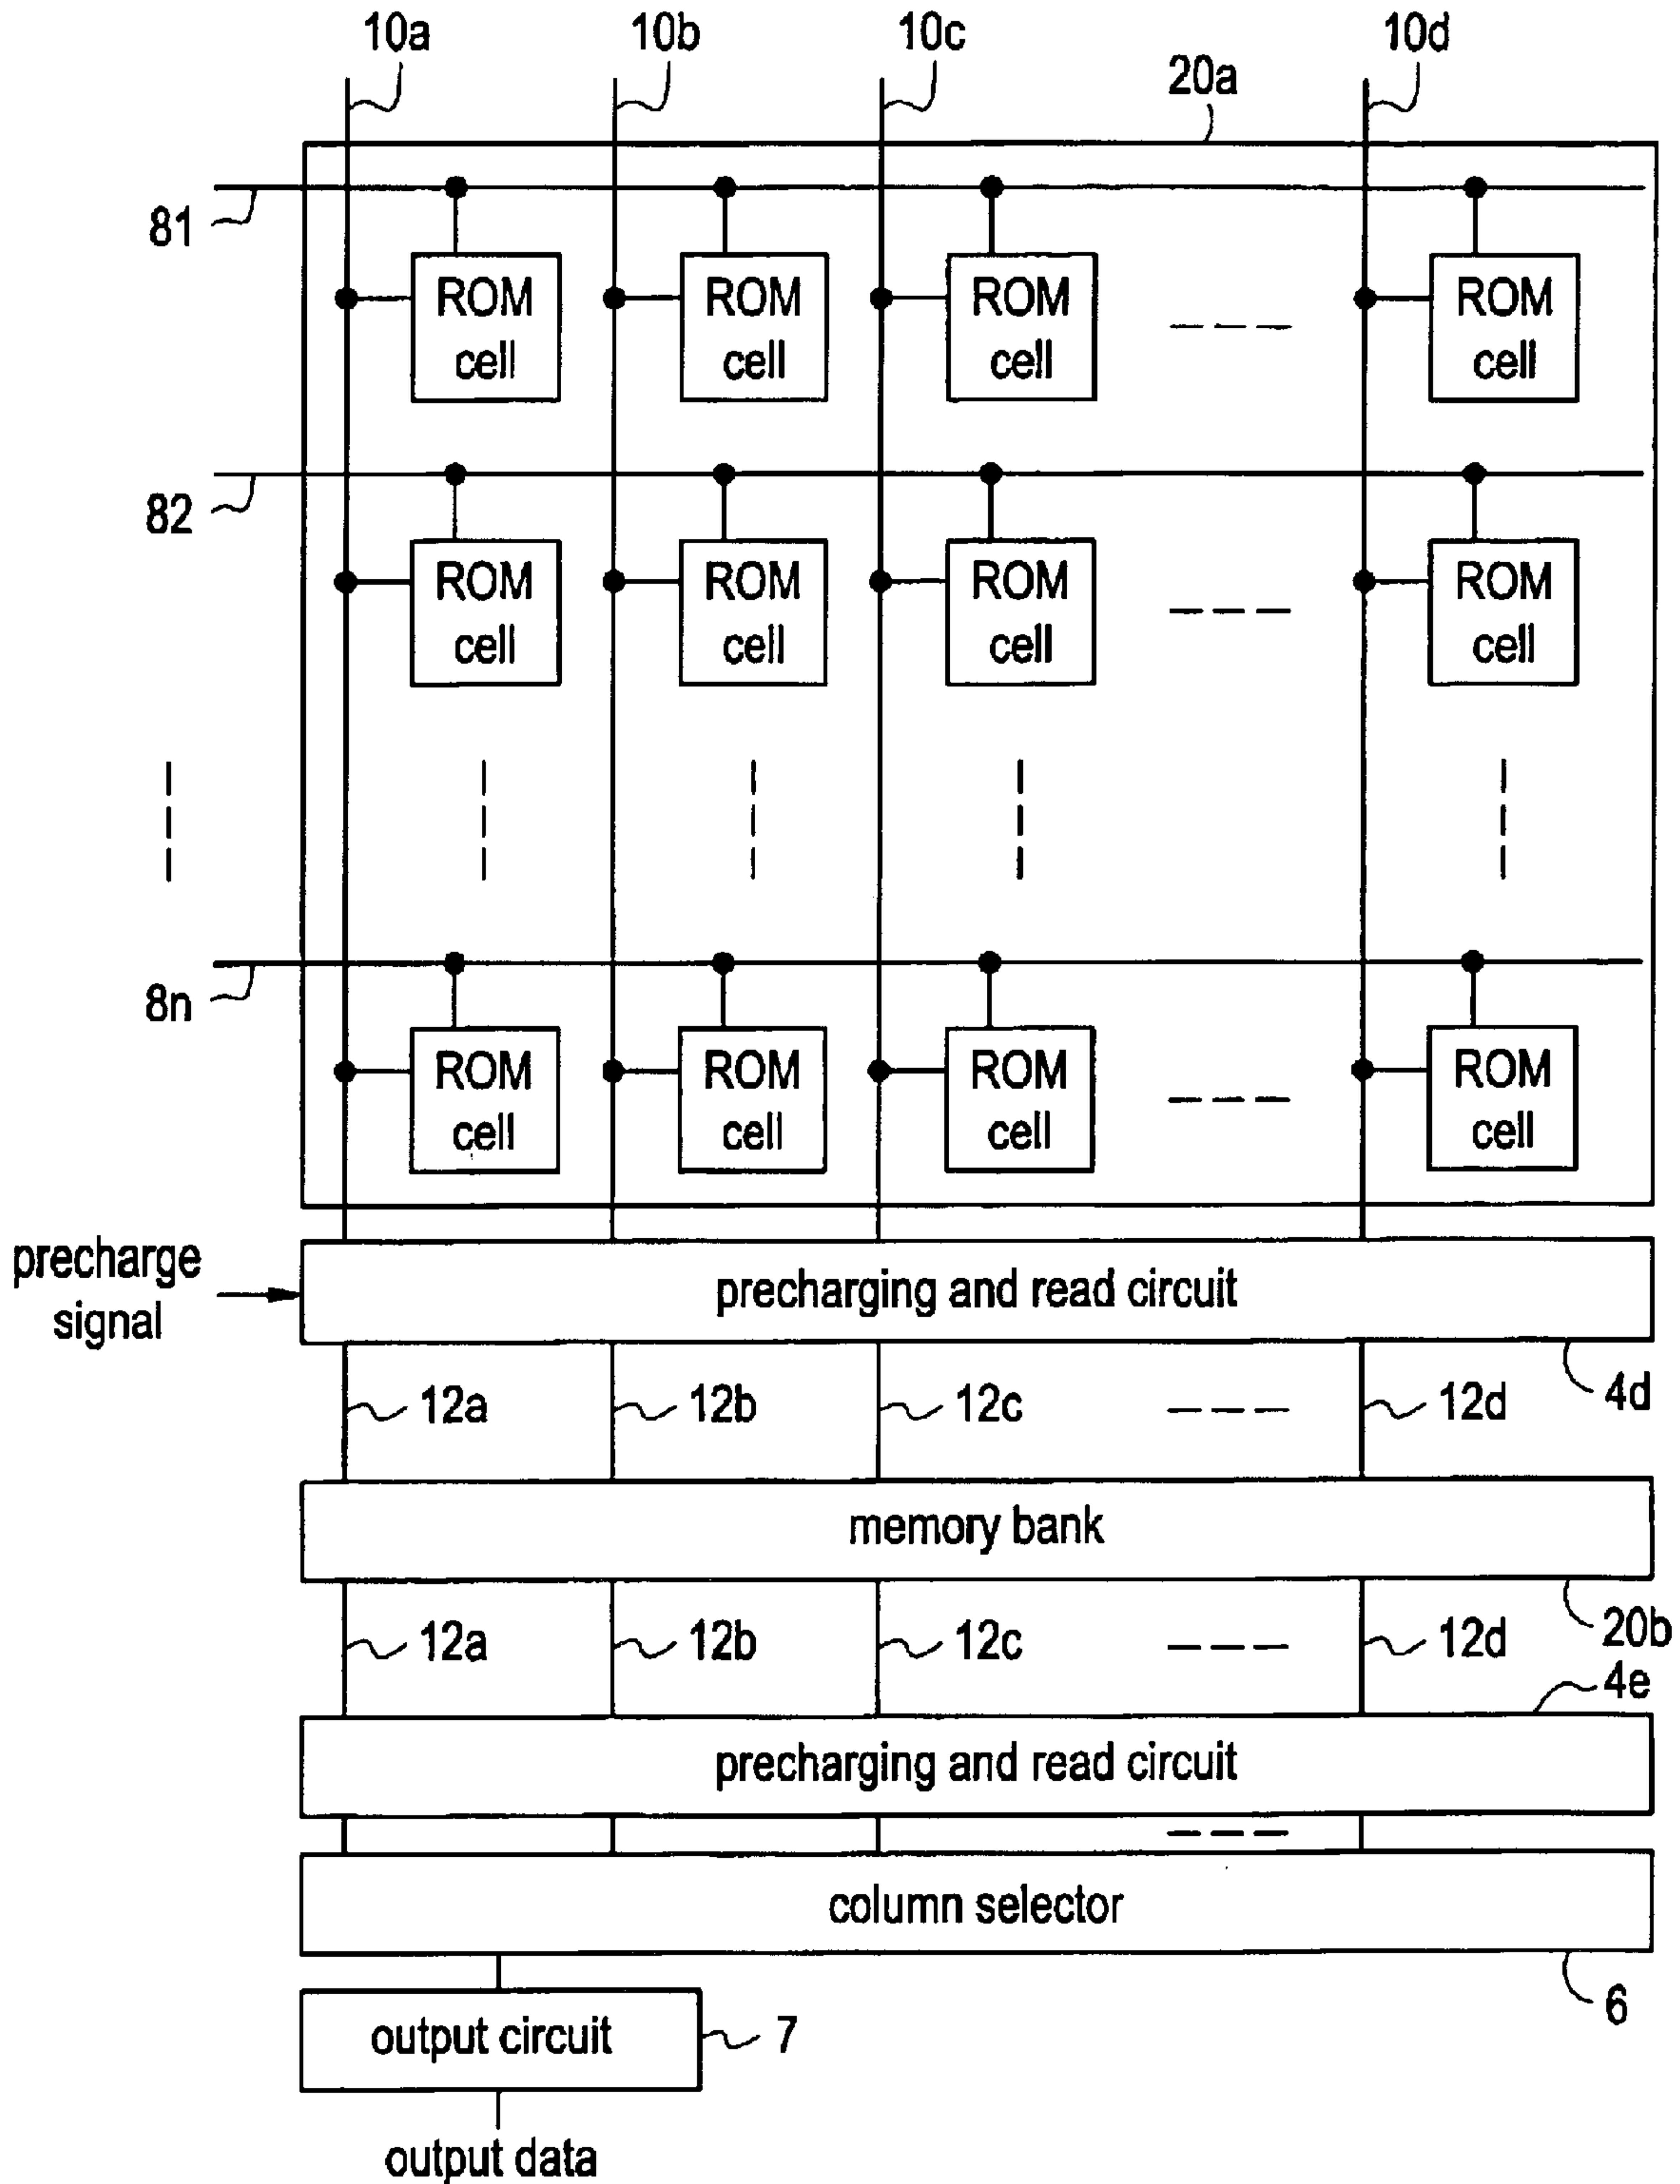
10a 10b 10c 10d

20a

81

ROM cell ROM cell ROM cell ROM cell

82

ROM cell ROM cell ROM cell ROM cell

8n

ROM cell ROM cell ROM cell ROM cell

precharge signal

precharging and read circuit

12a 12b 12c 12d

4d

memory bank

20b

12a 12b 12c 12d

4e

precharging and read circuit

column selector

6

output circuit

7

output data